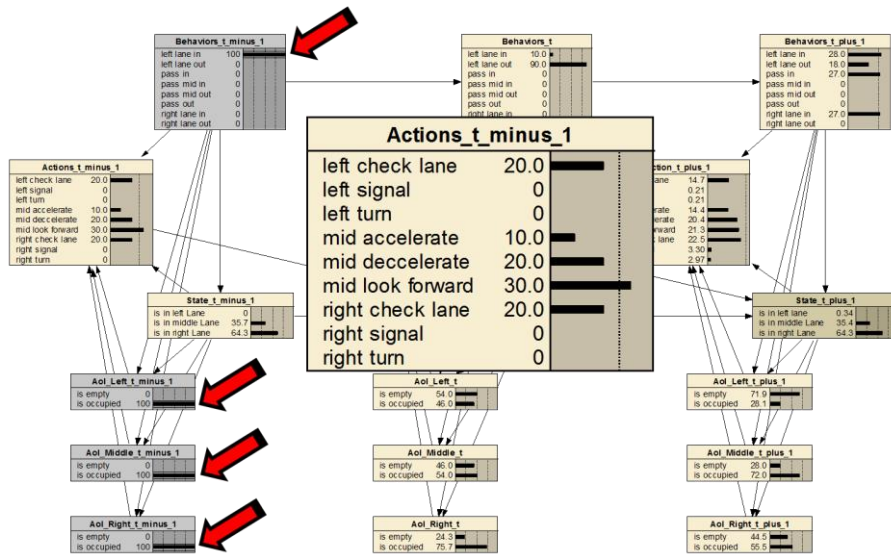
Behaviors_t_minus_1
left lane in 100
left lane out 0
pass in 0
pass mid in 0
pass mid out 0
pass out 0
right lane in 0
right lane out 0

Behaviors_t
left lane in 10.0
left lane out 90.0
pass in 0
pass mid in 0
pass mid out 0
pass out 0
right lane in 0
right lane out 0

Behaviors_t_plus_1
left lane in 28.0
left lane out 18.0
pass in 27.0
pass mid in 0
pass mid out 0
pass out 0
right lane in 27.0
right lane out 0

Actions_t_minus_1
left check lane 20.0
left signal 0
left turn 0
mid accelerate 10.0
mid deccelerate 20.0
mid look forward 30.0
right check lane 20.0
right signal 0
right turn 0

Actions_t_minus_1
left check lane 20.0
left signal 0
left turn 0
mid accelerate 10.0
mid deccelerate 20.0
mid look forward 30.0
right check lane 20.0
right signal 0
right turn 0

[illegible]ction_t_plus_1
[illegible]ane 14.7
0.21
0.21
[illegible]erate 14.4
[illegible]erate 20.4
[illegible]ward 21.3
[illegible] lane 22.5
3.30
2.97

State_t_minus_1
is in left Lane 0
is in middle Lane 35.7
is in right Lane 64.3

State_t_plus_1
is in left Lane 0.34
is in middle Lane 35.4
is in right Lane 64.3

AoI_Left_t_minus_1
is empty 0
is occupied 100

AoI_Left_t
is empty 54.0
is occupied 46.0

AoI_Left_t_plus_1
is empty 71.9
is occupied 28.1

AoI_Middle_t_minus_1
is empty 0
is occupied 100

AoI_Middle_t
is empty 46.0
is occupied 54.0

AoI_Middle_t_plus_1
is empty 28.0
is occupied 72.0

AoI_Right_t_minus_1
is empty 0
is occupied 100

AoI_Right_t
is empty 24.3
is occupied 75.7

AoI_Right_t_plus_1
is empty 44.5
is occupied 55.5